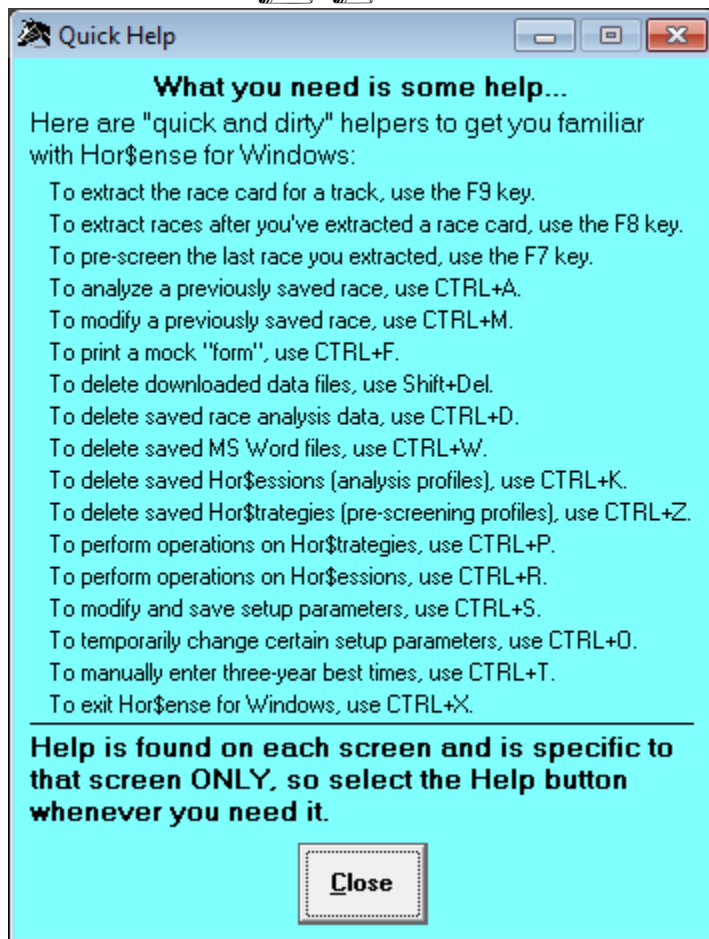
Quick Help

What you need is some help...

Here are "quick and dirty" helpers to get you familiar with Hor$ense for Windows:

To extract the race card for a track, use the F9 key.
To extract races after you've extracted a race card, use the F8 key.
To pre-screen the last race you extracted, use the F7 key.
To analyze a previously saved race, use CTRL+A.
To modify a previously saved race, use CTRL+M.
To print a mock "form", use CTRL+F.
To delete downloaded data files, use Shift+Del.
To delete saved race analysis data, use CTRL+D.
To delete saved MS Word files, use CTRL+W.
To delete saved Hor$essions (analysis profiles), use CTRL+K.
To delete saved Hor$trategies (pre-screening profiles), use CTRL+Z.
To perform operations on Hor$trategies, use CTRL+P.
To perform operations on Hor$essions, use CTRL+R.
To modify and save setup parameters, use CTRL+S.
To temporarily change certain setup parameters, use CTRL+O.
To manually enter three-year best times, use CTRL+T.
To exit Hor$ense for Windows, use CTRL+X.

Help is found on each screen and is specific to that screen ONLY, so select the Help button whenever you need it.

Close